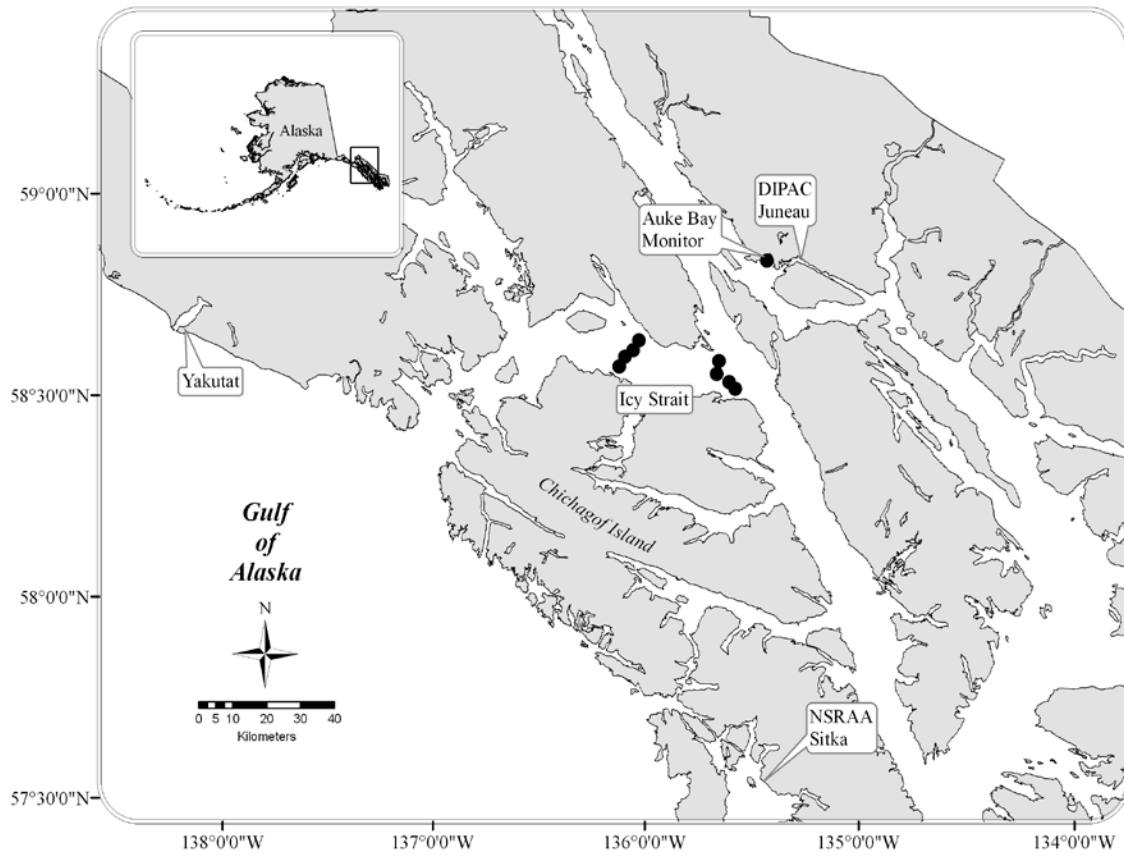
Alaska

59°0'0"N

DIPAC Juneau

Auke Bay Monitor

Yakutat

58°30'0"N

Icy Strait

Chichagof Island

Gulf of Alaska

58°0'0"N

N

0 5 10 20 30 40
Kilometers

NSRAA Sitka

57°30'0"N

138°0'0"W

137°0'0"W

136°0'0"W

135°0'0"W

134°0'0"W